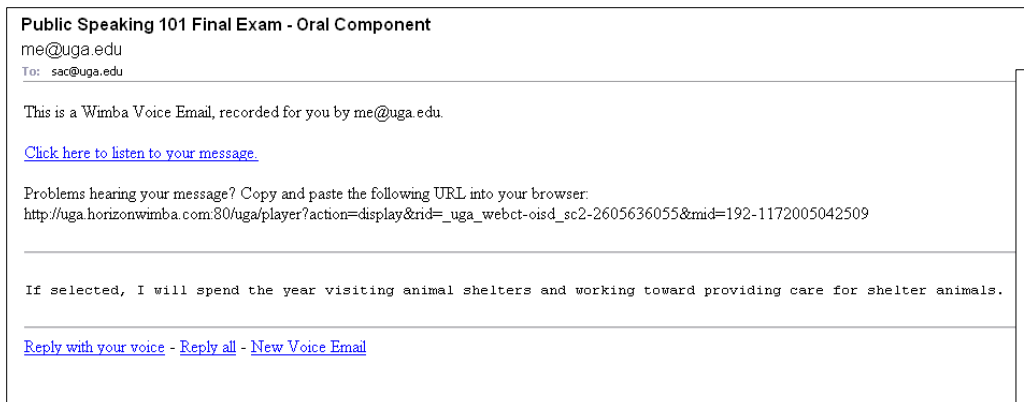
Public Speaking 101 Final Exam - Oral Component
me@uga.edu
To: sac@uga.edu

This is a Wimba Voice Email, recorded for you by me@uga.edu.

Click here to listen to your message.

Problems hearing your message? Copy and paste the following URL into your browser:
http://uga.horizonwimba.com:80/uga/player?action=display&rid=_uga_webct-oisd_sc2-2605636055&mid=192-1172005042509

If selected, I will spend the year visiting animal shelters and working toward providing care for shelter animals.

Reply with your voice - Reply all - New Voice Email